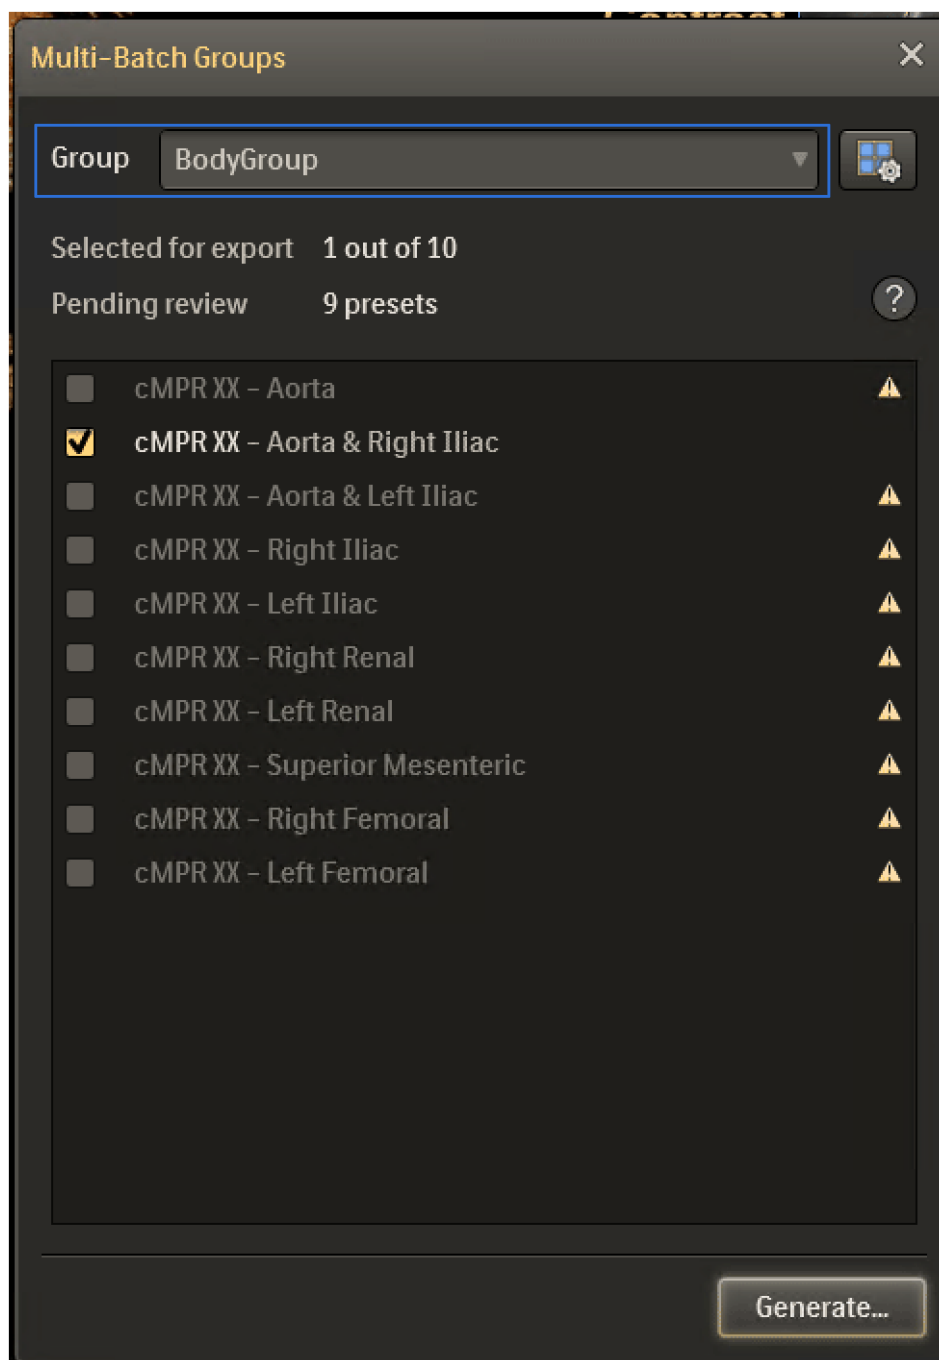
Multi-Batch Groups

Group BodyGroup

Selected for export 1 out of 10

Pending review 9 presets

?

cMPR XX – Aorta

cMPR XX – Aorta & Right Iliac

cMPR XX – Aorta & Left Iliac

cMPR XX – Right Iliac

cMPR XX – Left Iliac

cMPR XX – Right Renal

cMPR XX – Left Renal

cMPR XX – Superior Mesenteric

cMPR XX – Right Femoral

cMPR XX – Left Femoral

Generate...